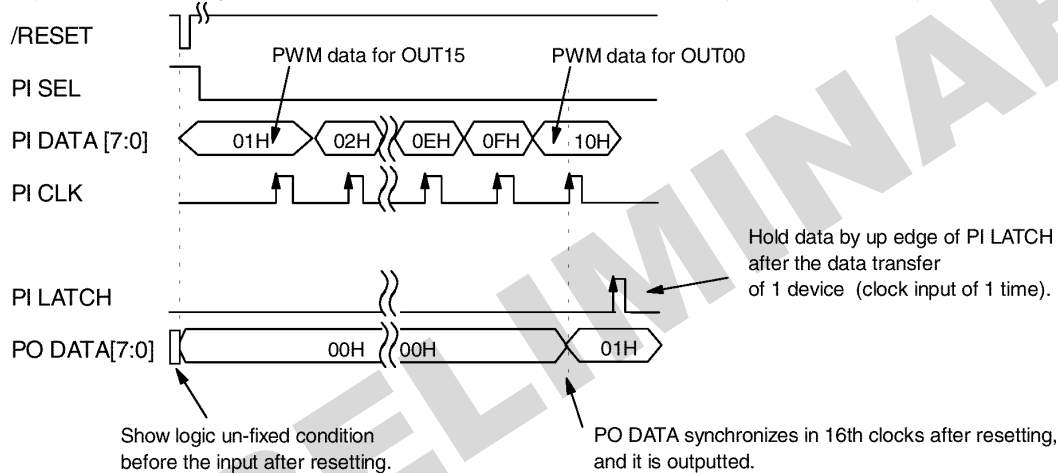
/RESET

PI SEL

PI DATA [7:0]

PI CLK

PI LATCH

PO DATA[7:0]

PWM data for OUT15

PWM data for OUT00

01H

02H

0EH

0FH

10H

00H

00H

01H

Hold data by up edge of PI LATCH after the data transfer of 1 device (clock input of 1 time).

Show logic un-fixed condition before the input after resetting.

PO DATA synchronizes in 16th clocks after resetting, and it is outputted.

PRELIMINAR